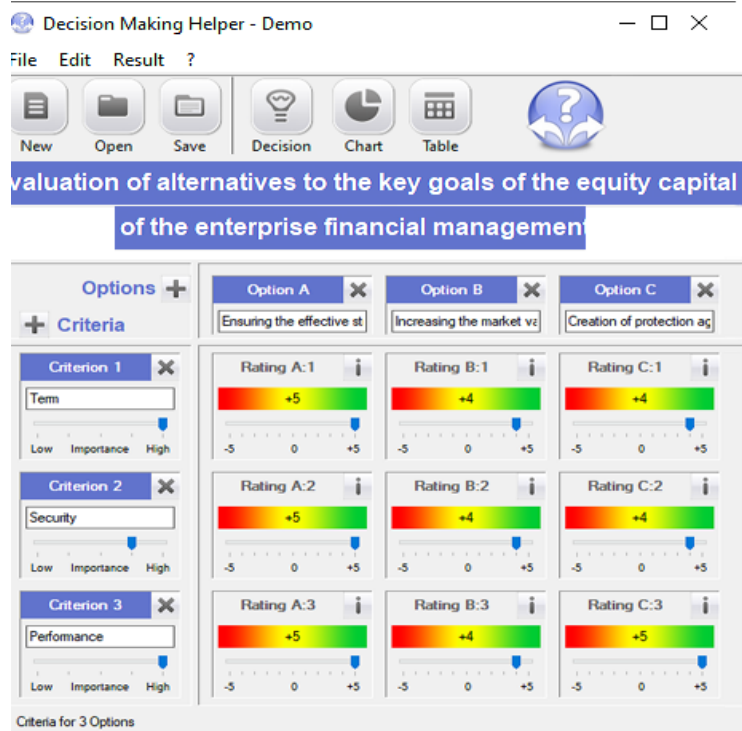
Decision Making Helper - Demo

File Edit Result ?

New Open Save Decision Chart Table

valuation of alternatives to the key goals of the equity capital of the enterprise financial managemen

Options
Criteria

| | Option A | Option B | Option C |
|---|---|---|---|
| | Ensuring the effective st | Increasing the market va | Creation of protection ag |
| Criterion 1 Term Low Importance High | Rating A:1 +5 -5 0 +5 | Rating B:1 +4 -5 0 +5 | Rating C:1 +4 -5 0 +5 |
| Criterion 2 Security Low Importance High | Rating A:2 +5 -5 0 +5 | Rating B:2 +4 -5 0 +5 | Rating C:2 +4 -5 0 +5 |
| Criterion 3 Performance Low Importance High | Rating A:3 +5 -5 0 +5 | Rating B:3 +4 -5 0 +5 | Rating C:3 +5 -5 0 +5 |

Criteria for 3 Options